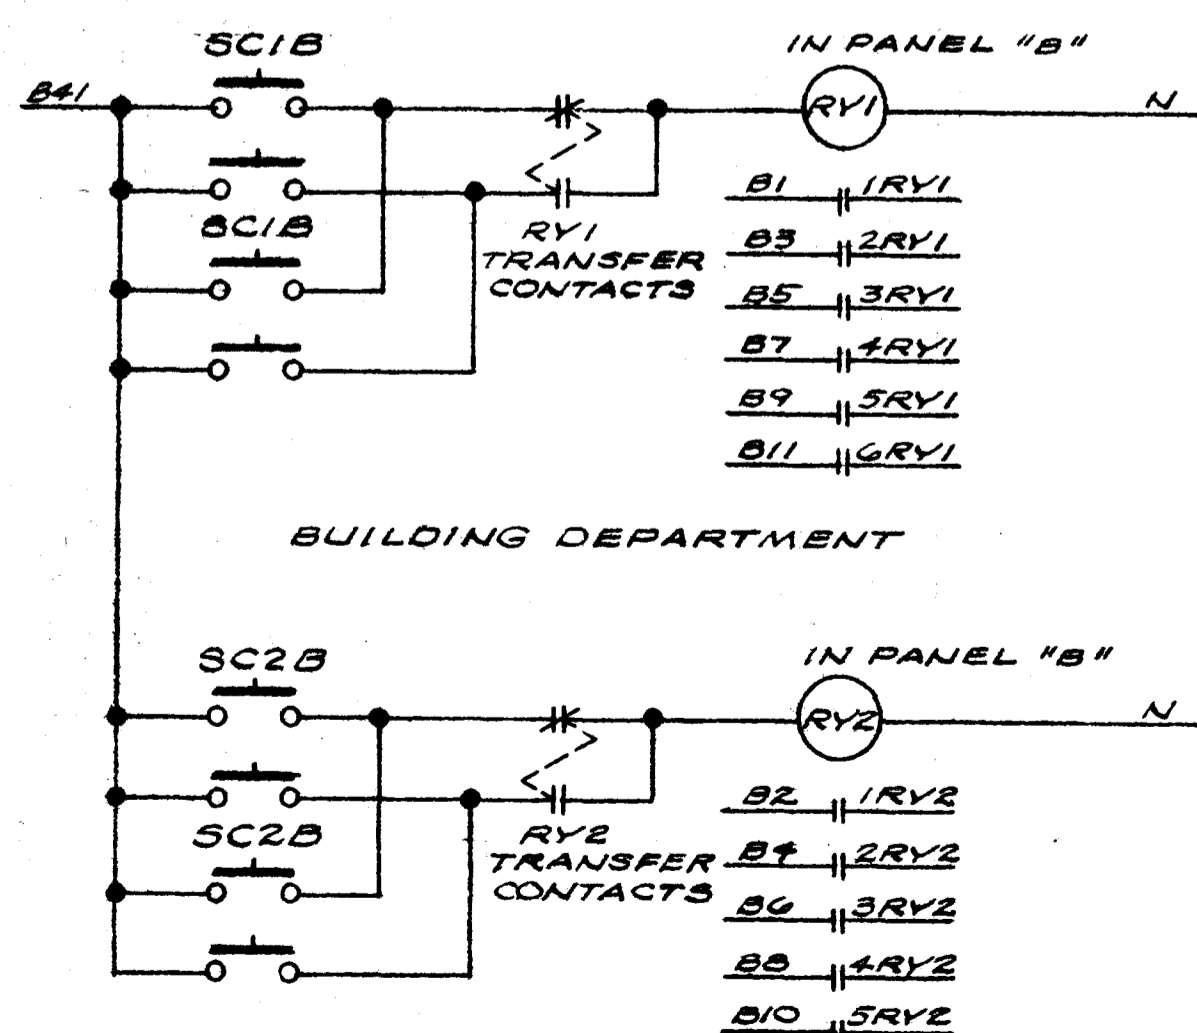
SC1B

IN PANEL "B"

B41

RY1

N

SC1B

RY1
TRANSFER
CONTACTS

B1 1RY1
B3 2RY1
B5 3RY1
B7 4RY1
B9 5RY1
B11 6RY1

BUILDING DEPARTMENT

SC2B

IN PANEL "B"

RY2

N

SC2B

RY2
TRANSFER
CONTACTS

B2 1RY2
B4 2RY2
B6 3RY2
B8 4RY2
B10 5RY2